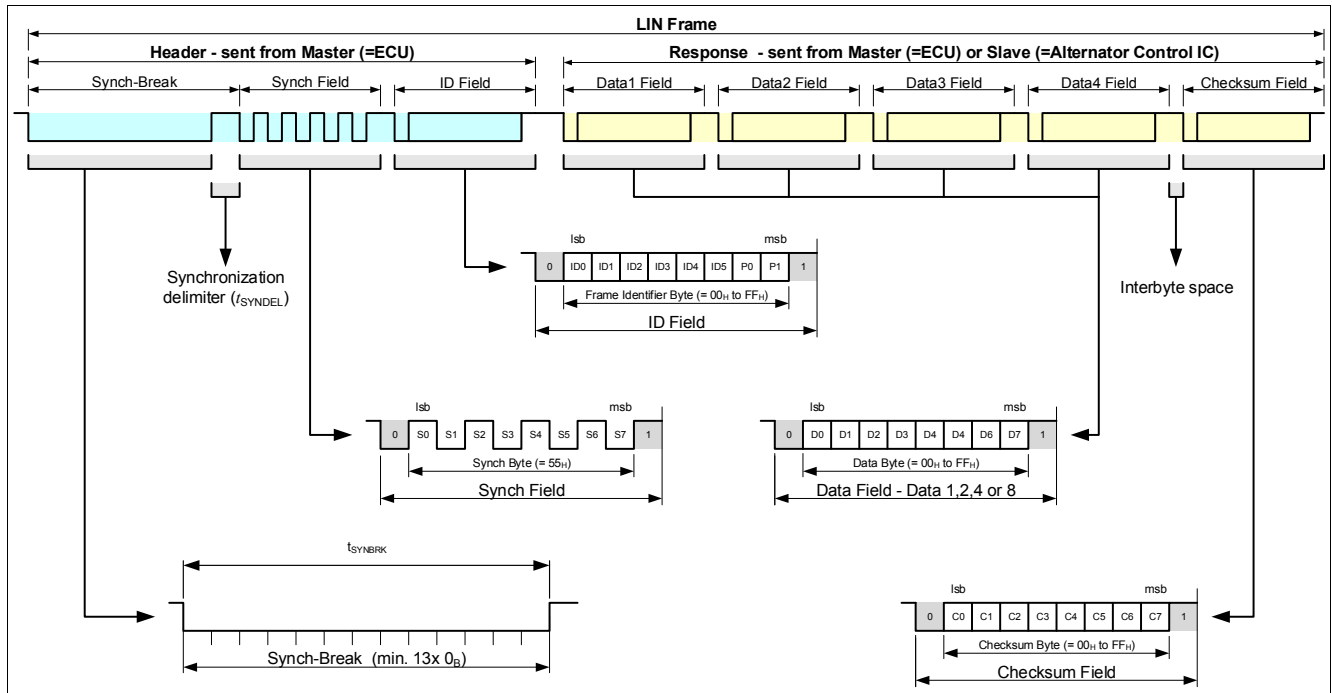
LIN Frame

Header - sent from Master (=ECU)

Response - sent from Master (=ECU) or Slave (=Alternator Control IC)

Synch-Break

Synch Field

ID Field

Data1 Field

Data2 Field

Data3 Field

Data4 Field

Checksum Field

Synchronization delimiter ($t_{SYNDEL}$)

Interbyte space

lsb

msb

0 ID0 ID1 ID2 ID3 ID4 ID5 P0 P1 1

Frame Identifier Byte (= $00_H$ to $FF_H$)

ID Field

lsb

msb

0 S0 S1 S2 S3 S4 S5 S6 S7 1

Synch Byte (= $55_H$)

Synch Field

lsb

msb

0 D0 D1 D2 D3 D4 D4 D6 D7 1

Data Byte (= $00_H$ to $FF_H$)

Data Field - Data 1,2,4 or 8

$t_{SYNBRK}$

Synch-Break (min. 13x $0_B$)

lsb

msb

0 C0 C1 C2 C3 C4 C5 C6 C7 1

Checksum Byte (= $00_H$ to $FF_H$)

Checksum Field